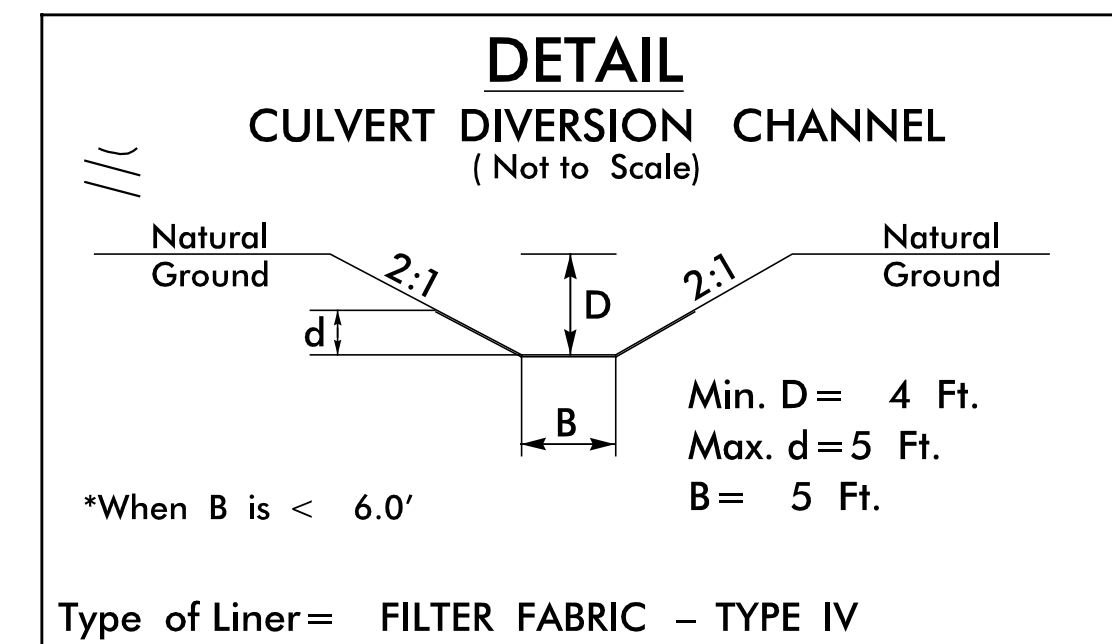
DETAIL

CULVERT DIVERSION CHANNEL
( Not to Scale)

Natural Ground

2:1

D

2:1

Natural Ground

d

B

Min. D = 4 Ft.
Max. d = 5 Ft.
B = 5 Ft.

*When B is < 6.0′

Type of Liner = FILTER FABRIC – TYPE IV